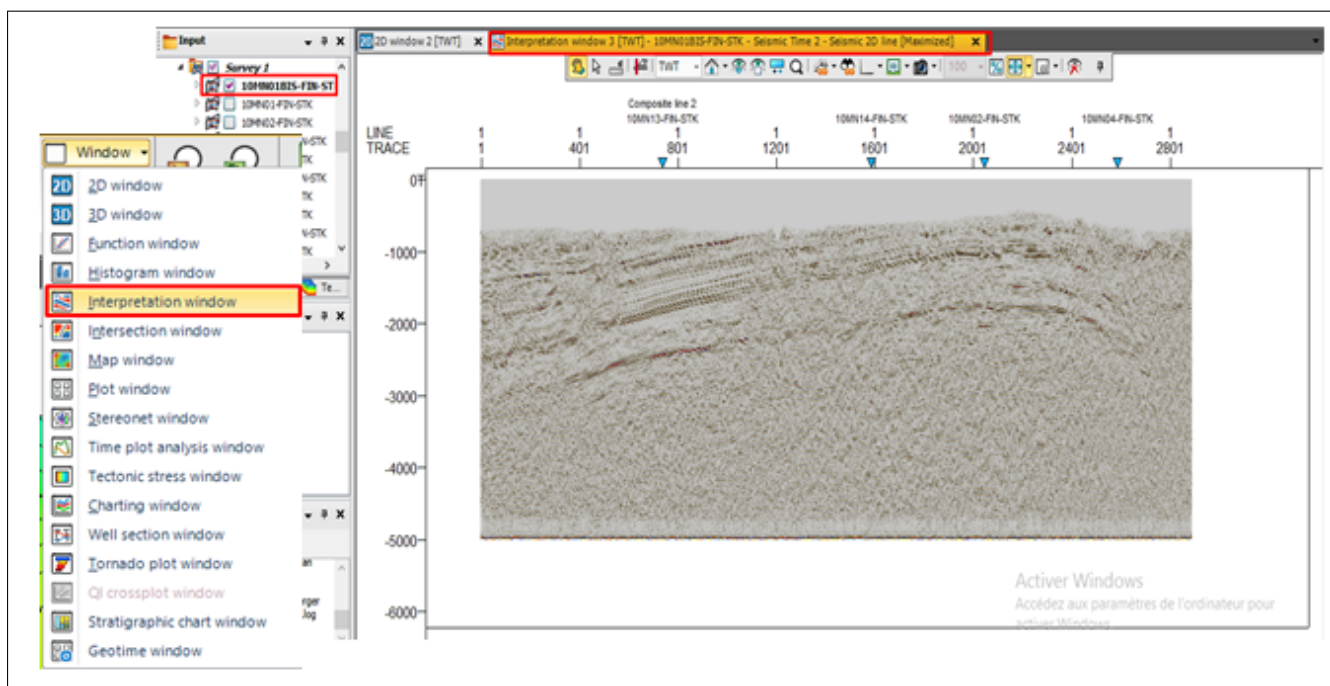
Input
Survey 1
10MN01BIS-FIN-ST
10MN01-FIN-STK
10MN02-FIN-STK
Window
2D window
3D window
Function window
Histogram window
Interpretation window
Intersection window
Map window
Plot window
Stereonet window
Time plot analysis window
Tectonic stress window
Charting window
Well section window
Tornado plot window
QI crossplot window
Stratigraphic chart window
Geotime window

2D window 2 [TWT]
Interpretation window 3 [TWT] - 10MN01BIS-FIN-STK - Seismic Time 2 - Seismic 2D line [Maximized]
TWT
100

Composite line 2
10MN13-FIN-STK
10MN14-FIN-STK
10MN02-FIN-STK
10MN04-FIN-STK

| LINE | 1 | 1 | 1 | 1 | 1 | 1 | 1 | 1 |
|---|---|---|---|---|---|---|---|---|
| TRACE | 1 | 401 | 801 | 1201 | 1601 | 2001 | 2401 | 2801 |

0
-1000
-2000
-3000
-4000
-5000
-6000

Activer Windows
Accédez aux paramètres de l'ordinateur pour activer Windows.